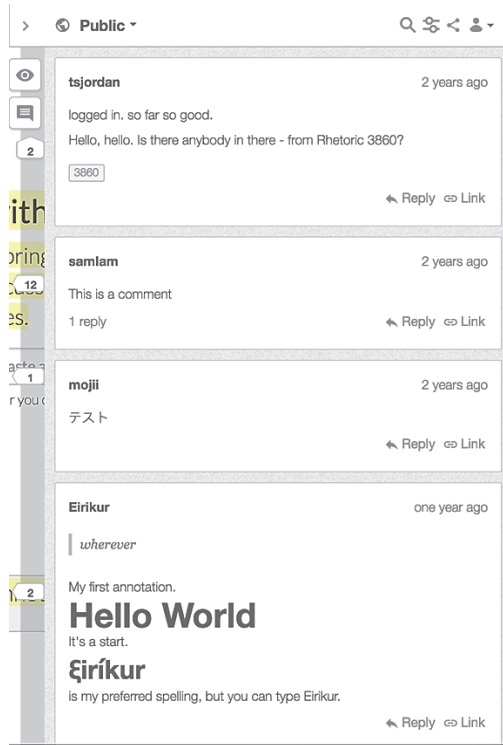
>

Public ▾

2

ith

oring

12

cus

es.

aste a

1

r you c

2

tsjordan
2 years ago

logged in. so far so good.

Hello, hello. Is there anybody in there - from Rhetoric 3860?

3860

Reply Link

samlam
2 years ago

This is a comment

1 reply

Reply Link

mojii
2 years ago

テスト

Reply Link

Eirikur
one year ago

wherever

My first annotation.

Hello World

It's a start.

Ꜫiríkur

is my preferred spelling, but you can type Eirikur.

Reply Link